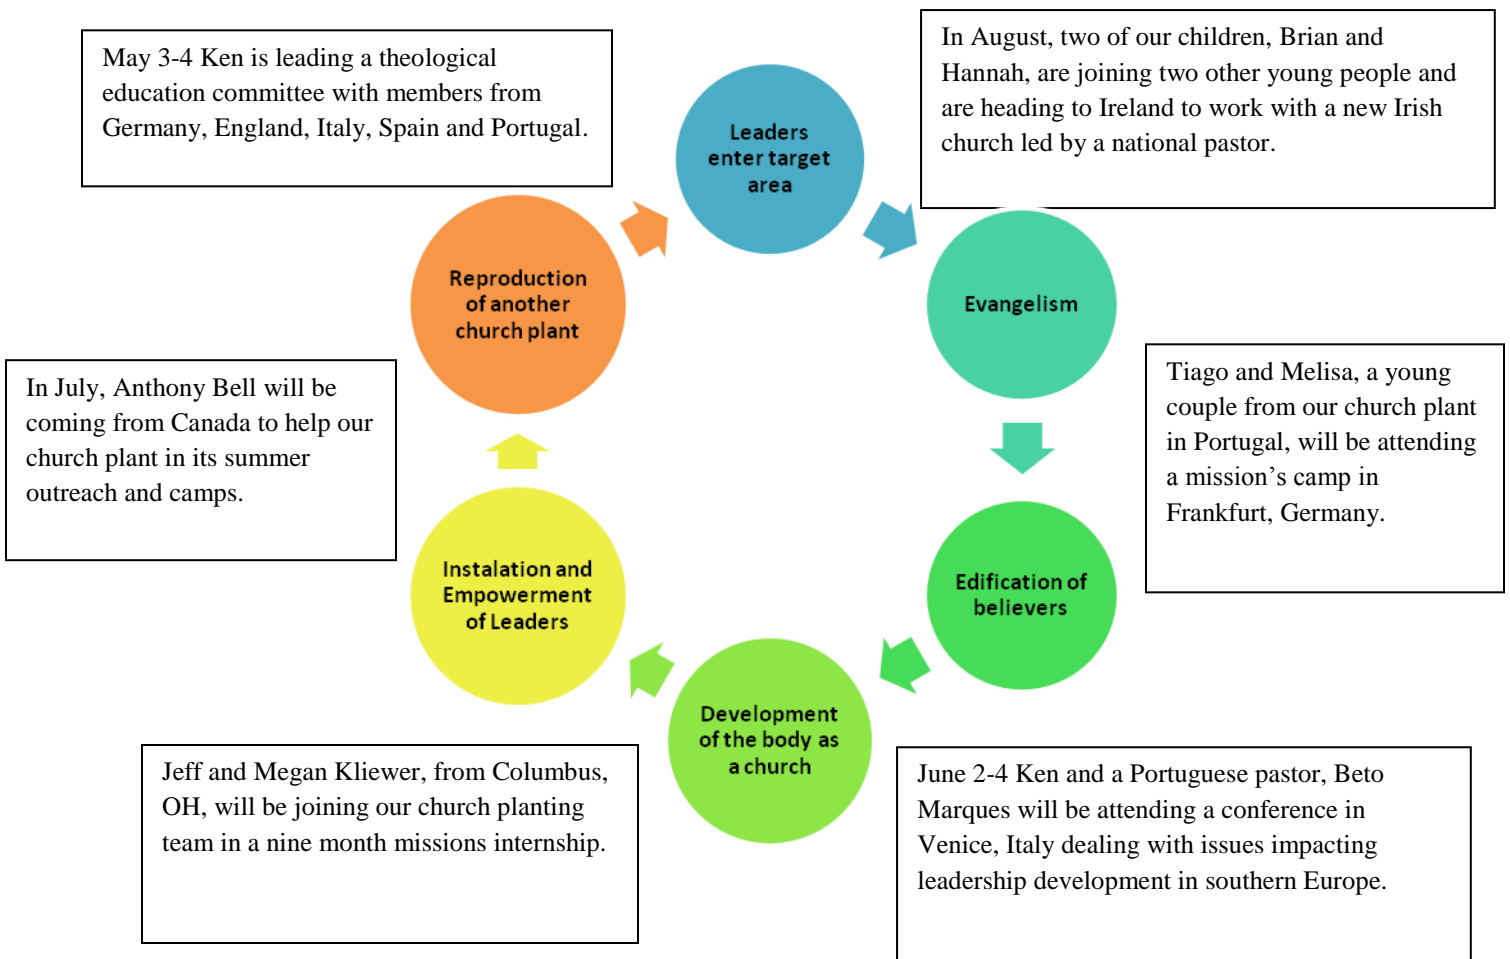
May 3-4 Ken is leading a theological education committee with members from Germany, England, Italy, Spain and Portugal.

Leaders enter target area

In August, two of our children, Brian and Hannah, are joining two other young people and are heading to Ireland to work with a new Irish church led by a national pastor.

Reproduction of another church plant

Evangelism

In July, Anthony Bell will be coming from Canada to help our church plant in its summer outreach and camps.

Tiago and Melisa, a young couple from our church plant in Portugal, will be attending a mission's camp in Frankfurt, Germany.

Instalation and Empowerment of Leaders

Edification of believers

Development of the body as a church

Jeff and Megan Kliewer, from Columbus, OH, will be joining our church planting team in a nine month missions internship.

June 2-4 Ken and a Portuguese pastor, Beto Marques will be attending a conference in Venice, Italy dealing with issues impacting leadership development in southern Europe.